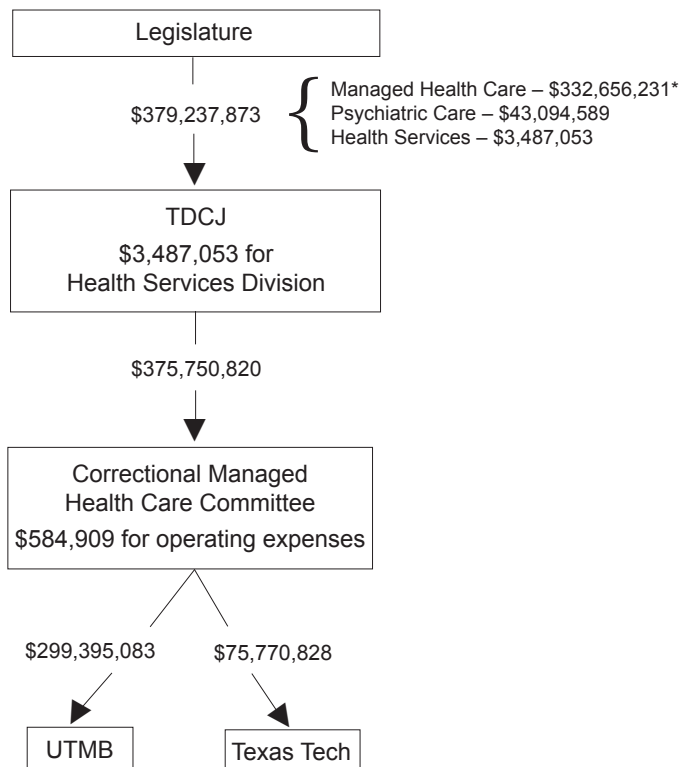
Legislature

\$379,237,873

Managed Health Care – \$332,656,231*
Psychiatric Care – \$43,094,589
Health Services – \$3,487,053

TDCJ
\$3,487,053 for Health Services Division

\$375,750,820

Correctional Managed Health Care Committee
\$584,909 for operating expenses

\$299,395,083

\$75,770,828

UTMB

Texas Tech